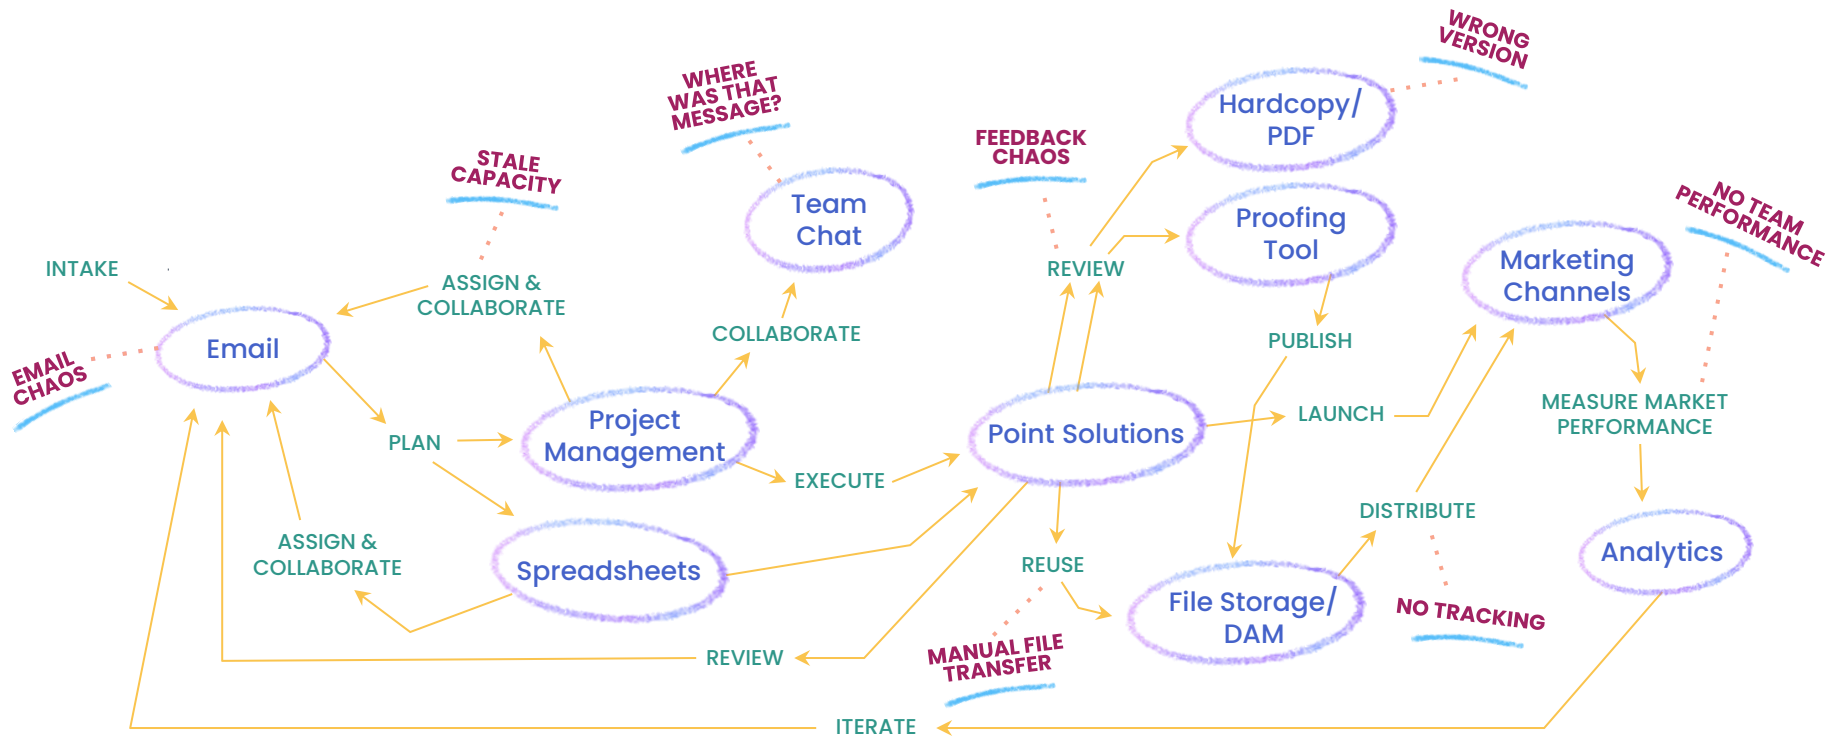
WRONG VERSION

WHERE WAS THAT MESSAGE?

Hardcopy/ PDF

FEEDBACK CHAOS

STALE CAPACITY

Team Chat

NO TEAM PERFORMANCE

Proofing Tool

INTAKE

ASSIGN & COLLABORATE

REVIEW

Marketing Channels

EMAIL CHAOS

Email

COLLABORATE

PUBLISH

PLAN

Project Management

Point Solutions

LAUNCH

MEASURE MARKET PERFORMANCE

EXECUTE

ASSIGN & COLLABORATE

Spreadsheets

DISTRIBUTE

REUSE

Analytics

File Storage/ DAM

NO TRACKING

MANUAL FILE TRANSFER

REVIEW

ITERATE